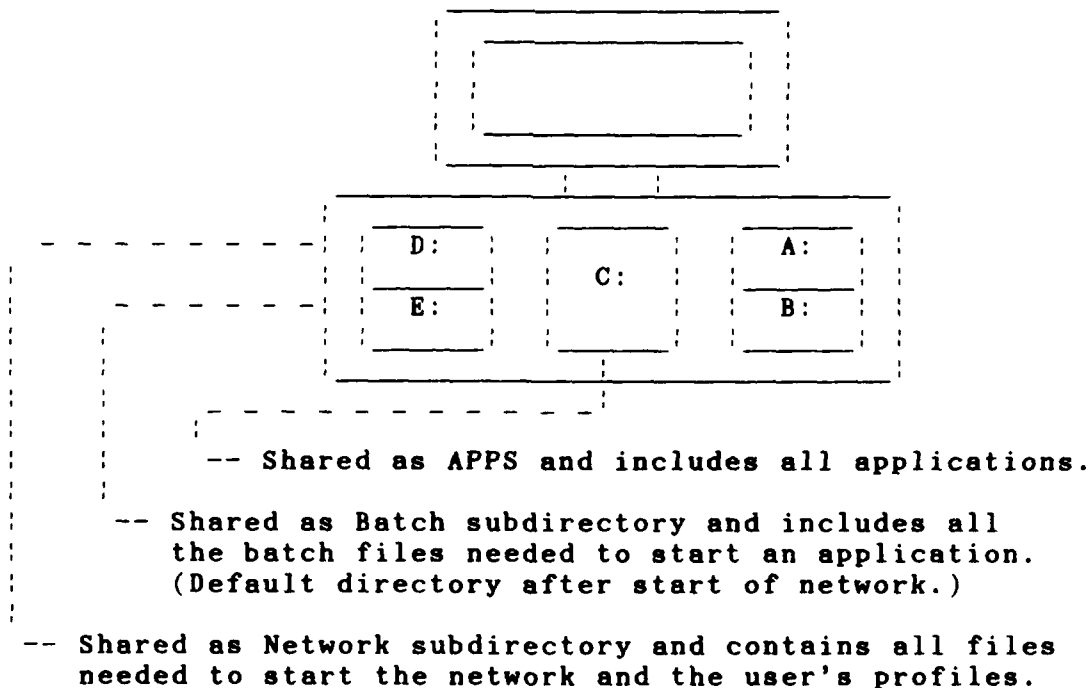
D:

E:

C:

A:

B:

-- Shared as APPS and includes all applications.

-- Shared as Batch subdirectory and includes all the batch files needed to start an application. (Default directory after start of network.)

-- Shared as Network subdirectory and contains all files needed to start the network and the user's profiles.